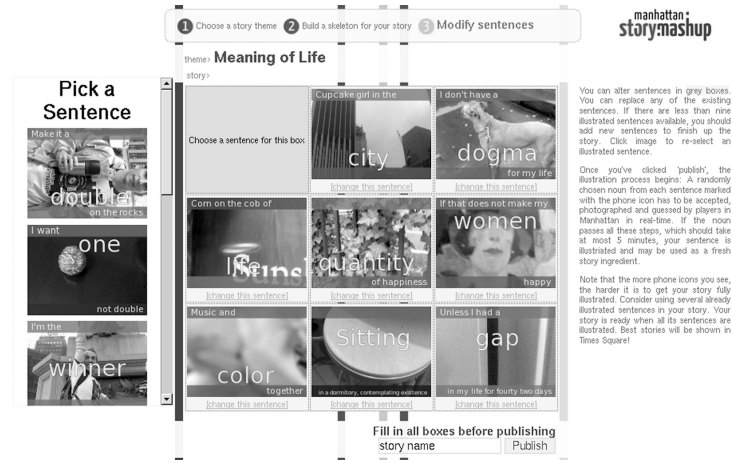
1 Choose a story theme 2 Build a skeleton for your story 3 Modify sentences

manhattan story:mashup

Pick a Sentence

Make it a
double
on the rocks

I want
one
not double

I'm the
winner

theme› Meaning of Life

story›

| Choose a sentence for this box | Cupcake girl in the city [change this sentence] | I don't have a dogma for my life [change this sentence] |
|---|---|---|
| Corn on the cob of life [change this sentence] | quantity of happiness [change this sentence] | If that does not make my women happy [change this sentence] |
| Music and color together [change this sentence] | Sitting in a dormitory, contemplating existence [change this sentence] | Unless I had a gap in my life for fourty two days [change this sentence] |

Fill in all boxes before publishing

story name Publish

You can alter sentences in grey boxes. You can replace any of the existing sentences. If there are less than nine illustrated sentences available, you should add new sentences to finish up the story. Click image to re-select an illustrated sentence.

Once you've clicked 'publish', the illustration process begins: A randomly chosen noun from each sentence marked with the phone icon has to be accepted, photographed and guessed by players in Manhattan in real-time. If the noun passes all these steps, which should take at most 5 minutes, your sentence is illustrated and may be used as a fresh story ingredient.

Note that the more phone icons you see, the harder it is to get your story fully illustrated. Consider using several already illustrated sentences in your story. Your story is ready when all its sentences are illustrated. Best stories will be shown in Times Square!